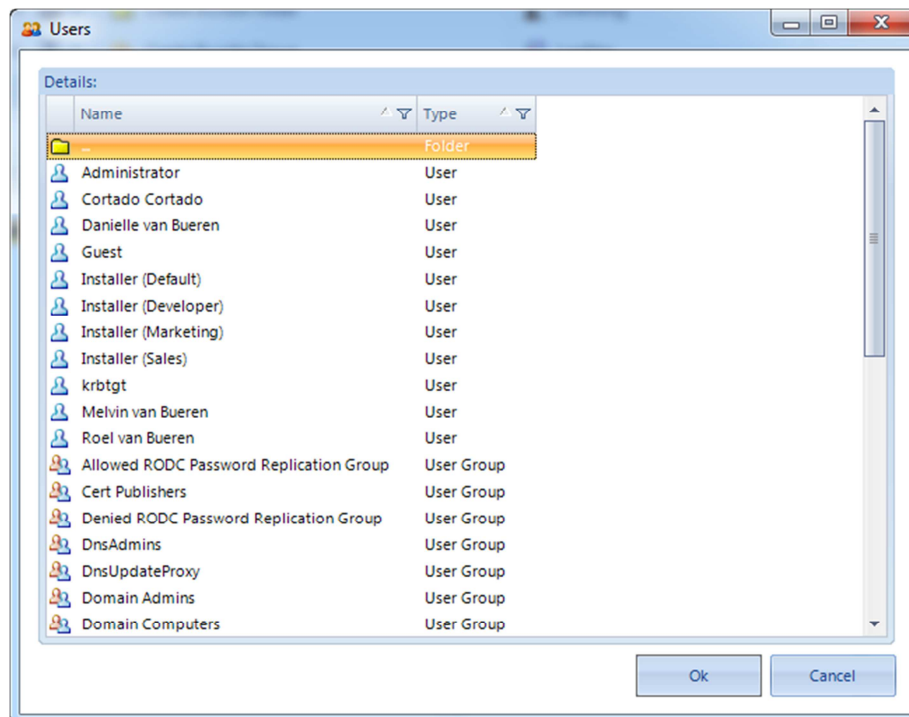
Users

Details:

| Name | Type |
|---|---|
| .. | Folder |
| Administrator | User |
| Cortado Cortado | User |
| Danielle van Bueren | User |
| Guest | User |
| Installer (Default) | User |
| Installer (Developer) | User |
| Installer (Marketing) | User |
| Installer (Sales) | User |
| krbtgt | User |
| Melvin van Bueren | User |
| Roel van Bueren | User |
| Allowed RODC Password Replication Group | User Group |
| Cert Publishers | User Group |
| Denied RODC Password Replication Group | User Group |
| DnsAdmins | User Group |
| DnsUpdateProxy | User Group |
| Domain Admins | User Group |
| Domain Computers | User Group |

Ok

Cancel